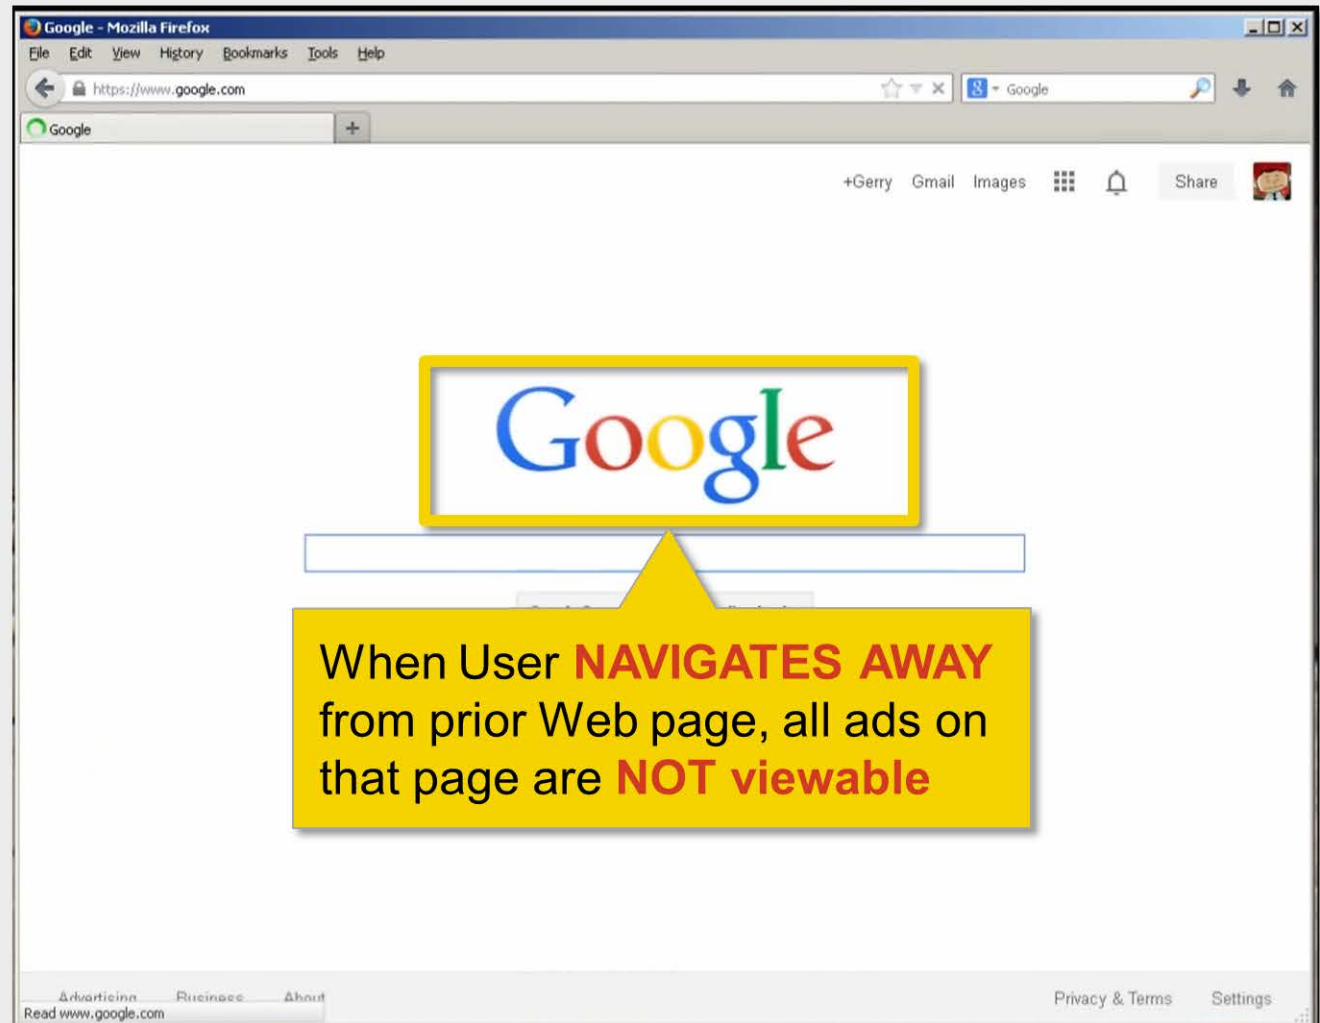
Google - Mozilla Firefox

File Edit View History Bookmarks Tools Help

https://www.google.com

Google

Google

+Gerry Gmail Images Share

Google

When User NAVIGATES AWAY from prior Web page, all ads on that page are NOT viewable

Advertising Business About

Read www.google.com

Privacy & Terms Settings